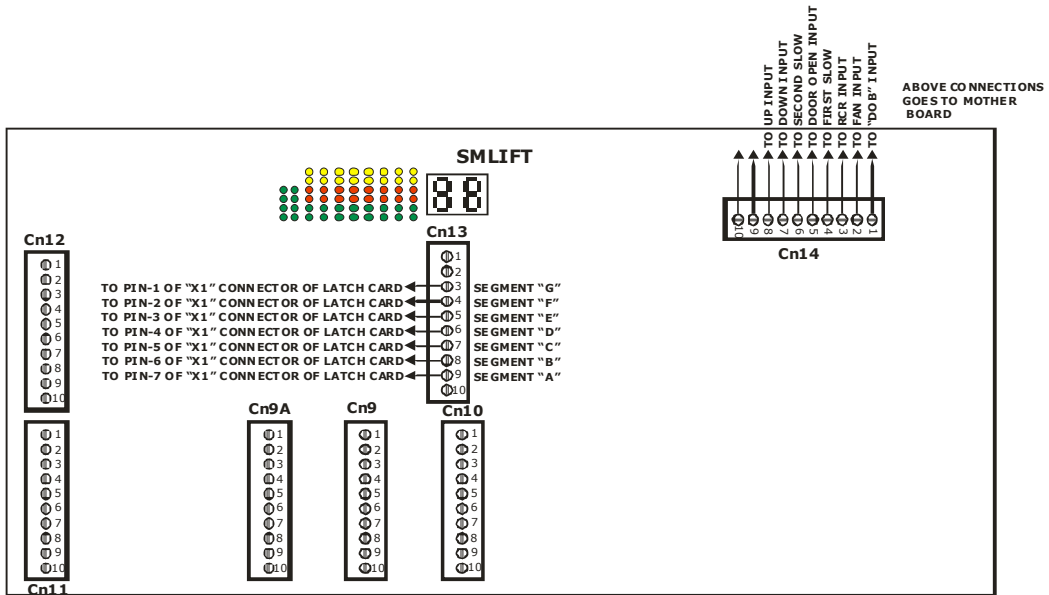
TO UP INPUT
TO DOWN INPUT
TO SECOND SLOW
TO DOOR OPEN INPUT
TO FIRST SLOW
TO RCR INPUT
TO FAN INPUT
TO "DOB" INPUT

ABOVE CONNECTIONS GOES TO MOTHER BOARD

SMLIFT

88

10 9 8 7 6 5 4 3 2 1
Cn14

Cn12
1 2 3 4 5 6 7 8 9 10

Cn13
1
2
TO PIN-1 OF "X1" CONNECTOR OF LATCH CARD 3 SEGMENT "G"
TO PIN-2 OF "X1" CONNECTOR OF LATCH CARD 4 SEGMENT "F"
TO PIN-3 OF "X1" CONNECTOR OF LATCH CARD 5 SEGMENT "E"
TO PIN-4 OF "X1" CONNECTOR OF LATCH CARD 6 SEGMENT "D"
TO PIN-5 OF "X1" CONNECTOR OF LATCH CARD 7 SEGMENT "C"
TO PIN-6 OF "X1" CONNECTOR OF LATCH CARD 8 SEGMENT "B"
TO PIN-7 OF "X1" CONNECTOR OF LATCH CARD 9 SEGMENT "A"
10

Cn9A
1 2 3 4 5 6 7 8 9 10

Cn9
1 2 3 4 5 6 7 8 9 10

Cn10
1 2 3 4 5 6 7 8 9 10

1 2 3 4 5 6 7 8 9 10
Cn11